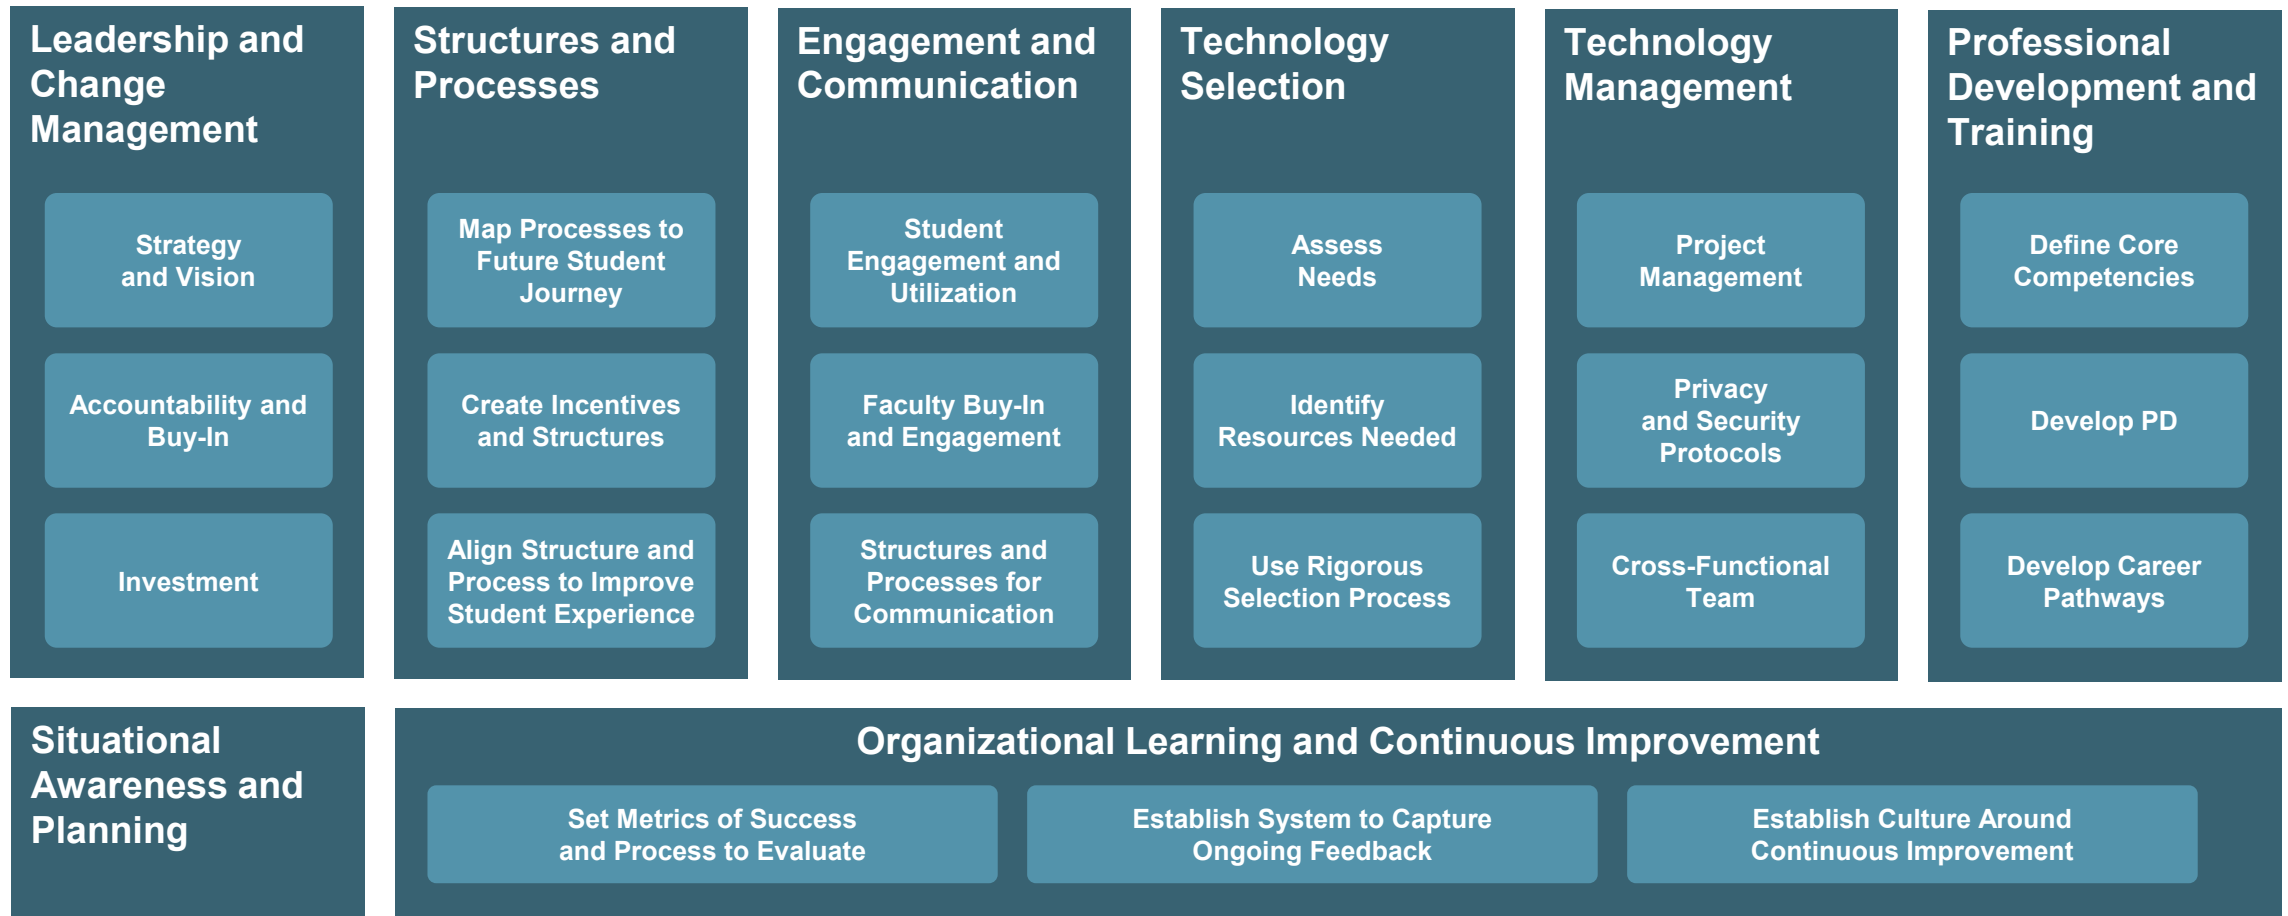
Leadership and Change Management

Strategy and Vision

Accountability and Buy-In

Investment

Structures and Processes

Map Processes to Future Student Journey

Create Incentives and Structures

Align Structure and Process to Improve Student Experience

Engagement and Communication

Student Engagement and Utilization

Faculty Buy-In and Engagement

Structures and Processes for Communication

Technology Selection

Assess Needs

Identify Resources Needed

Use Rigorous Selection Process

Technology Management

Project Management

Privacy and Security Protocols

Cross-Functional Team

Professional Development and Training

Define Core Competencies

Develop PD

Develop Career Pathways

Situational Awareness and Planning

Organizational Learning and Continuous Improvement

Set Metrics of Success and Process to Evaluate

Establish System to Capture Ongoing Feedback

Establish Culture Around Continuous Improvement